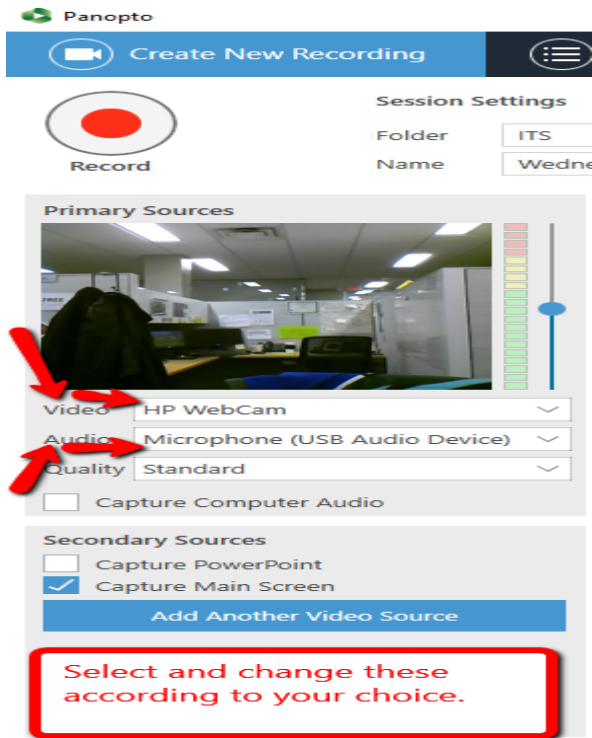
Panopto

Create New Recording

Record

Session Settings

Folder ITS

Name Wedne

Primary Sources

Video HP WebCam

Audio Microphone (USB Audio Device)

Quality Standard

Capture Computer Audio

Secondary Sources

Capture PowerPoint

Capture Main Screen

Add Another Video Source

Select and change these according to your choice.